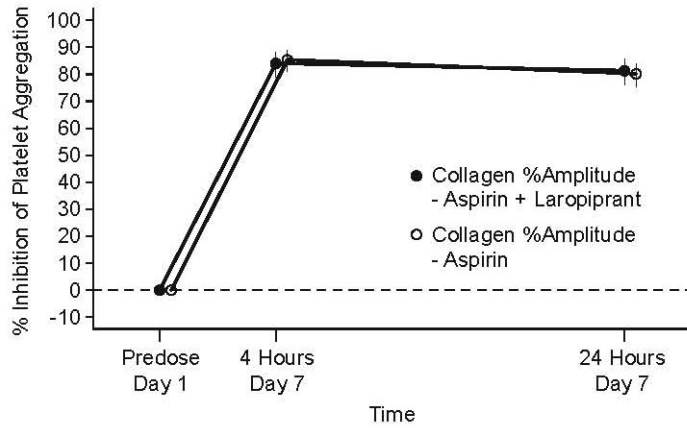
% Inhibition of Platelet Aggregation

100
90
80
70
60
50
40
30
20
10
0
-10

● Collagen %Amplitude - Aspirin + Laropiprant

○ Collagen %Amplitude - Aspirin

Predose Day 1

4 Hours Day 7

24 Hours Day 7

Time